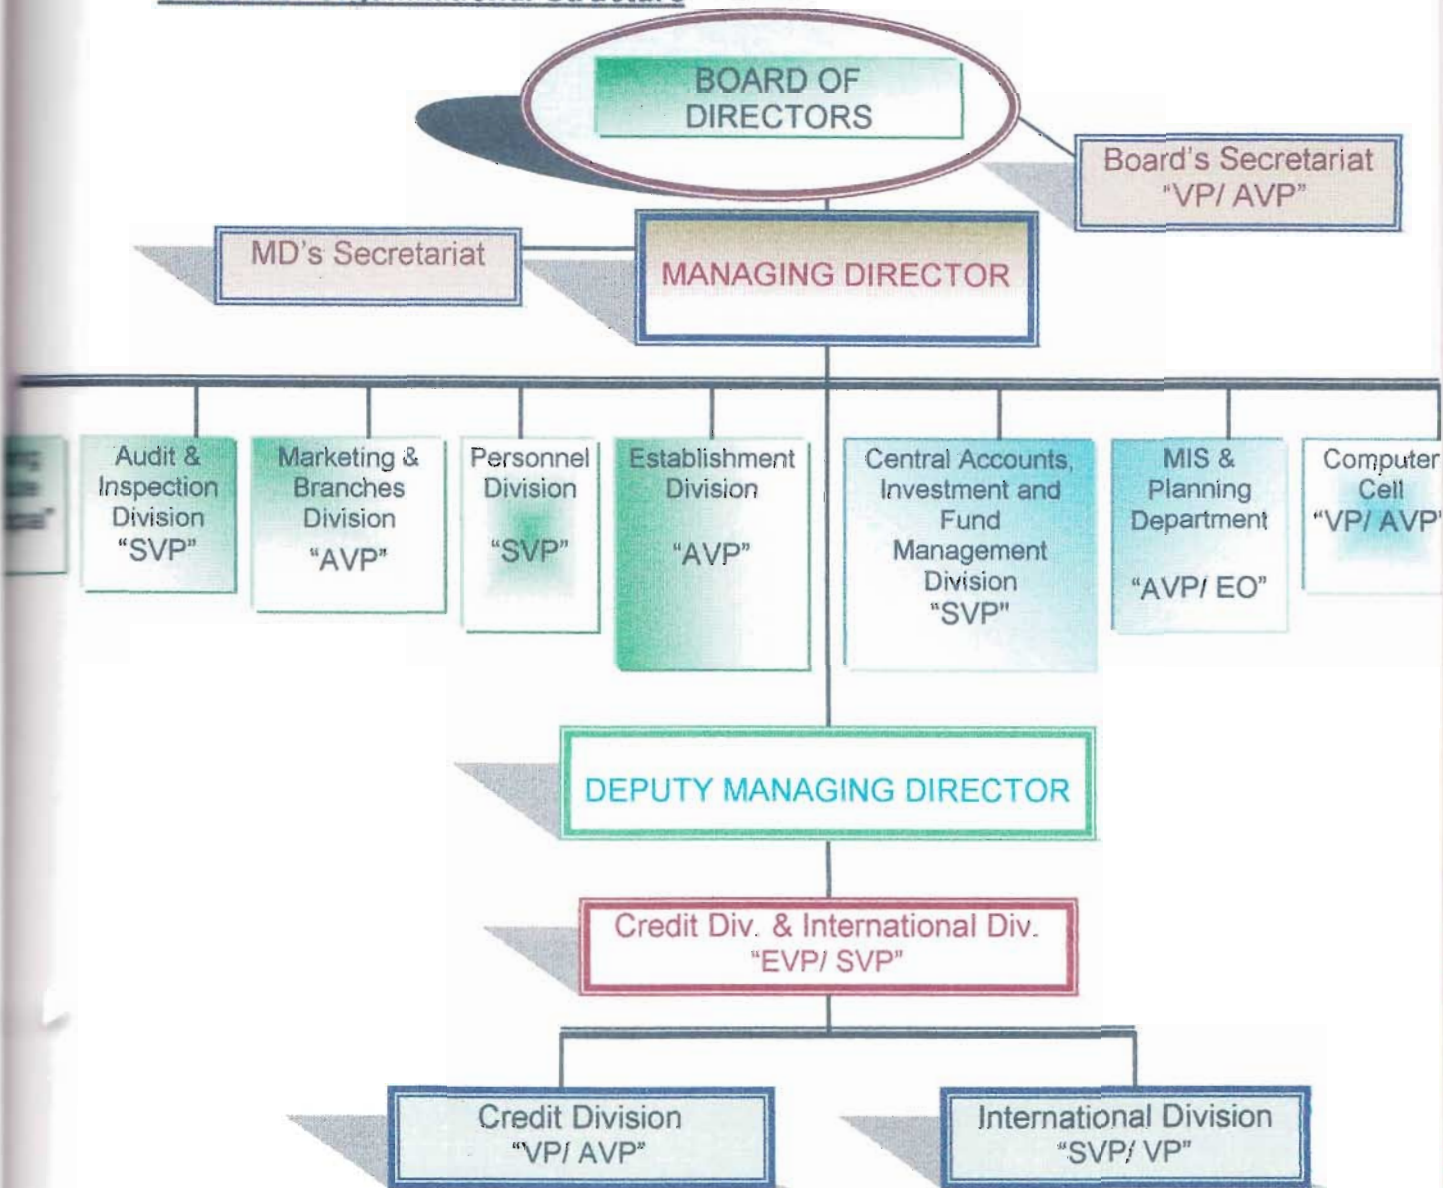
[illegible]

BOARD OF DIRECTORS

Board's Secretariat "VP/ AVP"

MD's Secretariat

MANAGING DIRECTOR

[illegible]

Audit & Inspection Division "SVP"

Marketing & Branches Division "AVP"

Personnel Division "SVP"

Establishment Division "AVP"

Central Accounts, Investment and Fund Management Division "SVP"

MIS & Planning Department "AVP/ EO"

Computer Cell "VP/ AVP"

DEPUTY MANAGING DIRECTOR

Credit Div. & International Div. "EVP/ SVP"

Credit Division "VP/ AVP"

International Division "SVP/ VP"